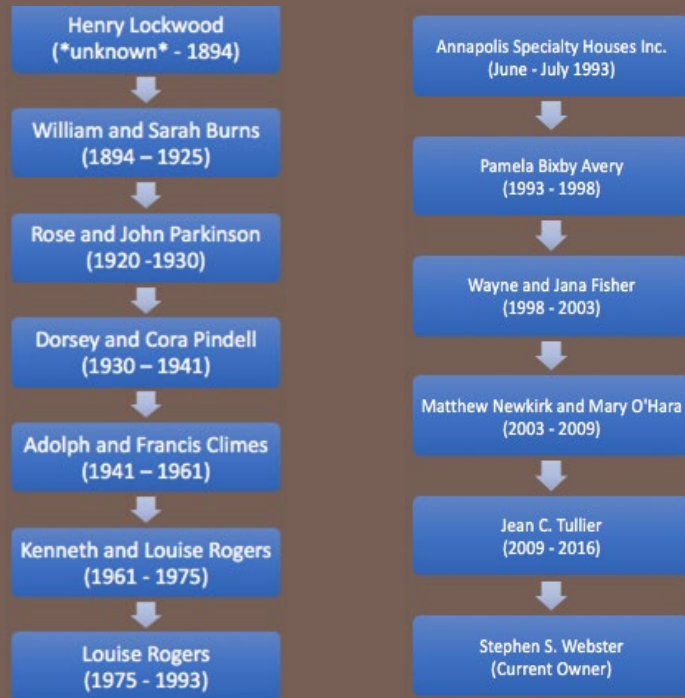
Henry Lockwood
(*unknown* - 1894)

William and Sarah Burns
(1894 – 1925)

Rose and John Parkinson
(1920 -1930)

Dorsey and Cora Pindell
(1930 – 1941)

Adolph and Francis Climes
(1941 – 1961)

Kenneth and Louise Rogers
(1961 - 1975)

Louise Rogers
(1975 - 1993)

Annapolis Specialty Houses Inc.
(June - July 1993)

Pamela Bixby Avery
(1993 - 1998)

Wayne and Jana Fisher
(1998 - 2003)

Matthew Newkirk and Mary O'Hara
(2003 - 2009)

Jean C. Tullier
(2009 - 2016)

Stephen S. Webster
(Current Owner)